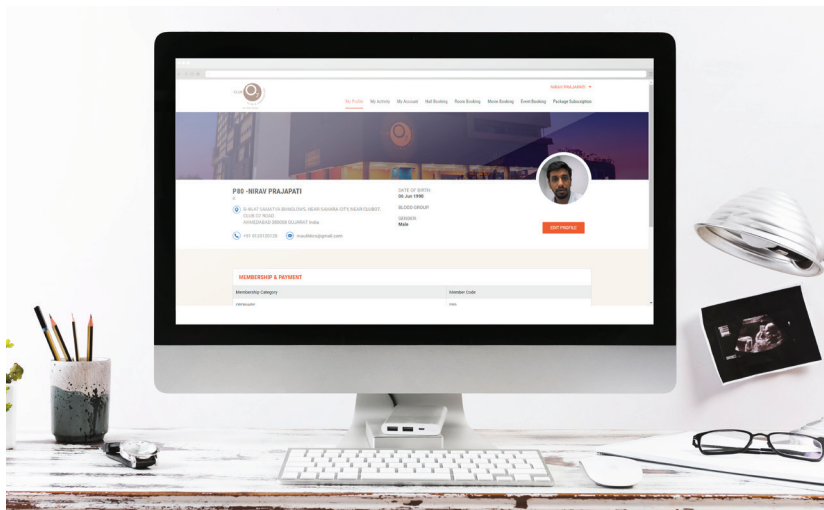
NIRAV PRAJAPATI ▼

My Profile My Activity My Account Hall Booking Room Booking Movie Booking Event Booking Package Subscription

P80 -NIRAV PRAJAPATI

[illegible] SAMATVA BUNGLOWS, NEAR SAHARA CITY, NEAR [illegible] CLUB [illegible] ROAD AHMEDABAD 380058 GUJARAT India

+91 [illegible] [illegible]@gmail.com

DATE OF BIRTH
06 Jun 1990

BLOOD GROUP

GENDER
Male

EDIT PROFILE

MEMBERSHIP & PAYMENT

| Membership Category | Member Code |
|---|---|
| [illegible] | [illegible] |